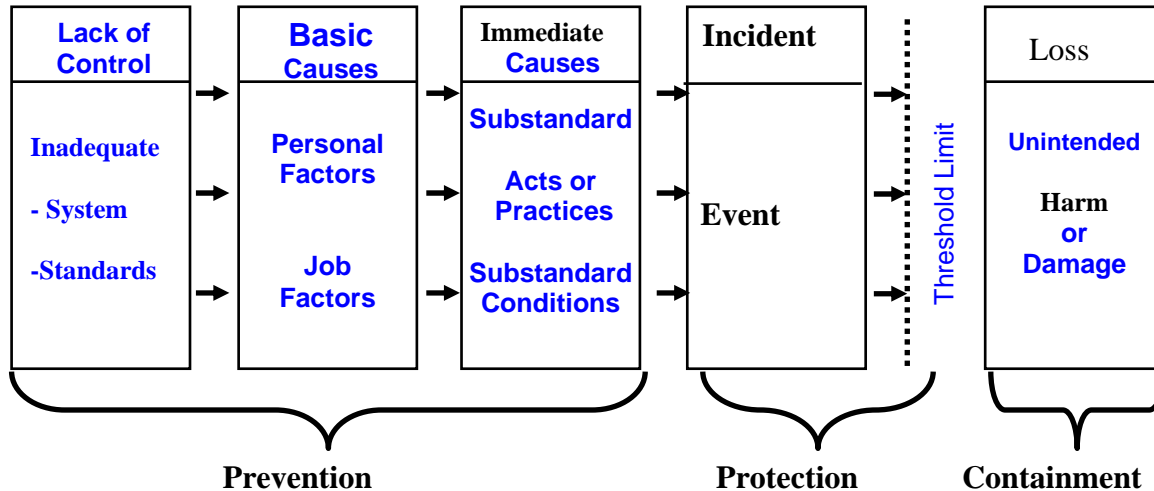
Lack of Control

Inadequate

- System

-Standards

Basic Causes

Personal Factors

Job Factors

Immediate Causes

Substandard

Acts or Practices

Substandard Conditions

Incident

Event

Threshold Limit

Loss

Unintended

Harm or Damage

Prevention

Protection

Containment